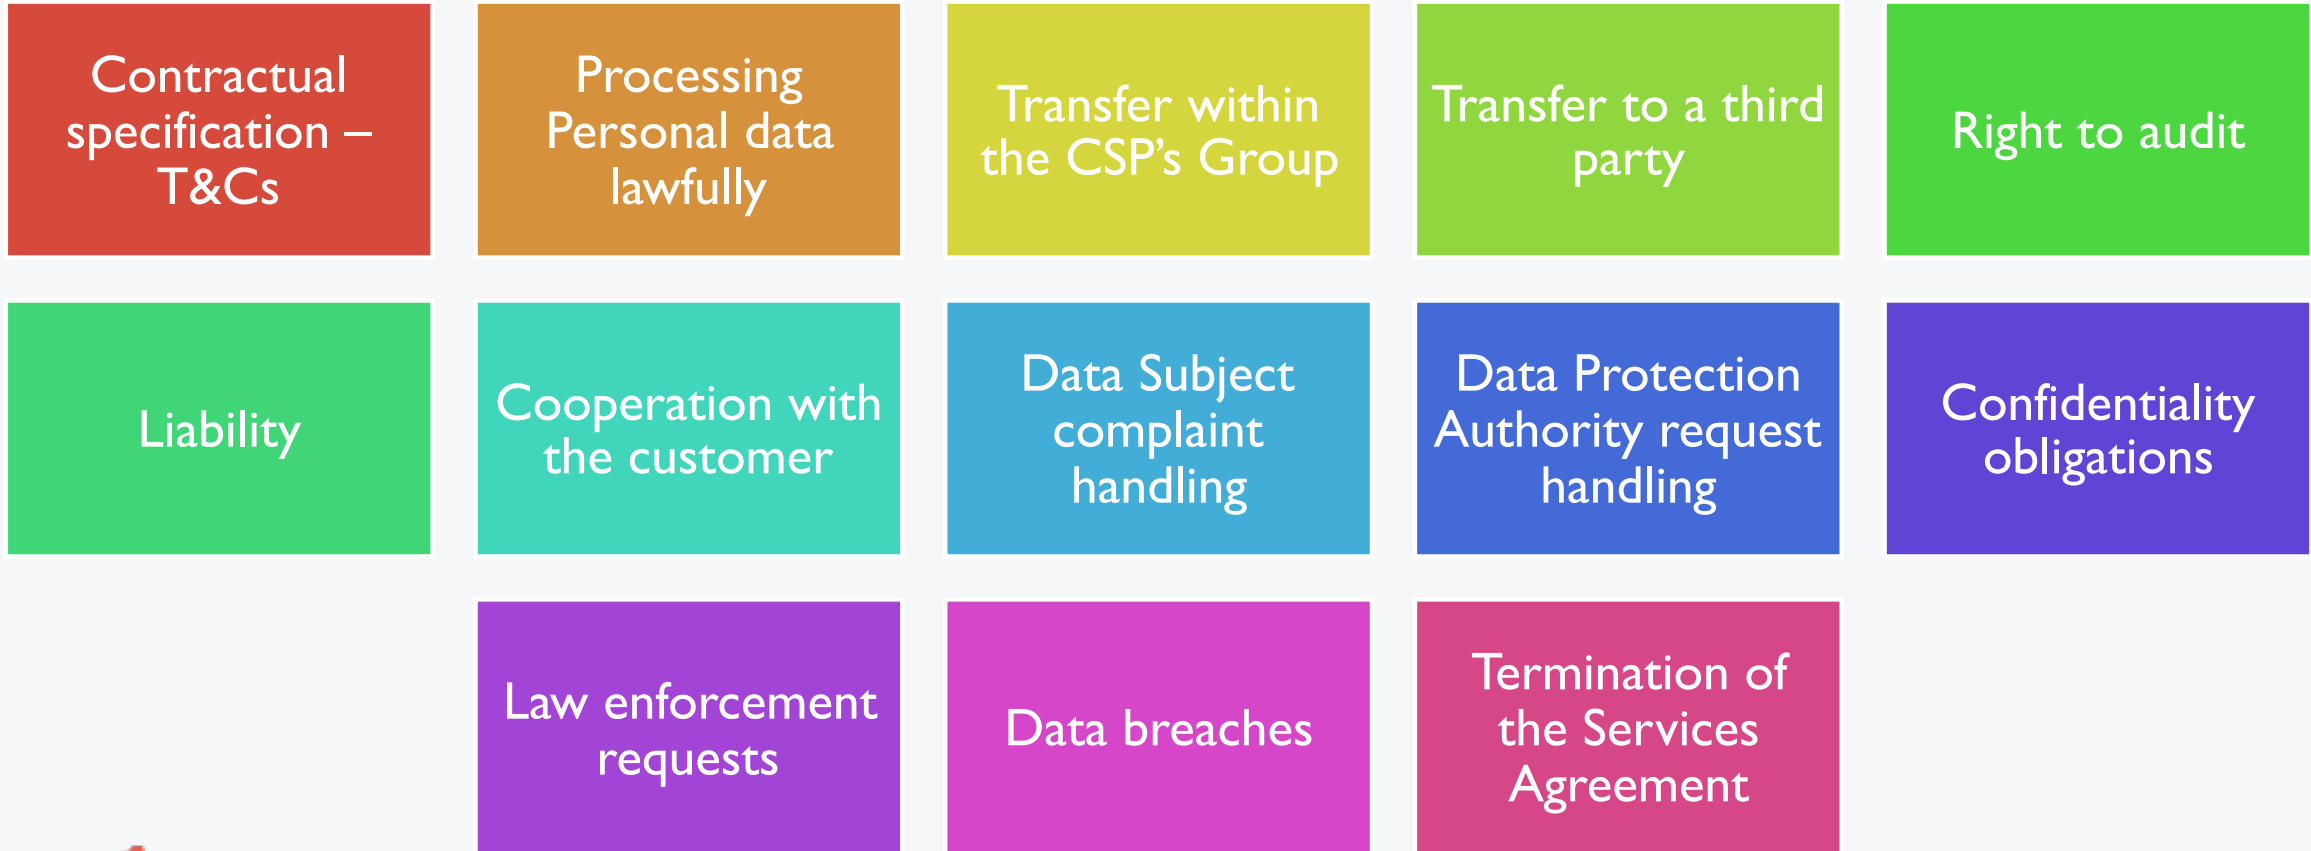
Contractual specification – T&Cs

Processing Personal data lawfully

Transfer within the CSP's Group

Transfer to a third party

Right to audit

Liability

Cooperation with the customer

Data Subject complaint handling

Data Protection Authority request handling

Confidentiality obligations

Law enforcement requests

Data breaches

Termination of the Services Agreement